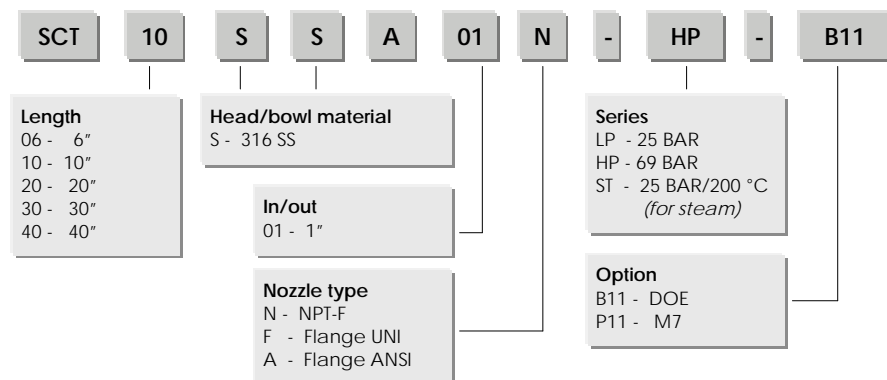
SCT 10 S S A 01 N - HP - B11

Length
06 - 6″
10 - 10″
20 - 20″
30 - 30″
40 - 40″

Head/bowl material
S - 316 SS

In/out
01 - 1″

Nozzle type
N - NPT-F
F - Flange UNI
A - Flange ANSI

Series
LP - 25 BAR
HP - 69 BAR
ST - 25 BAR/200 °C
(for steam)

Option
B11 - DOE
P11 - M7